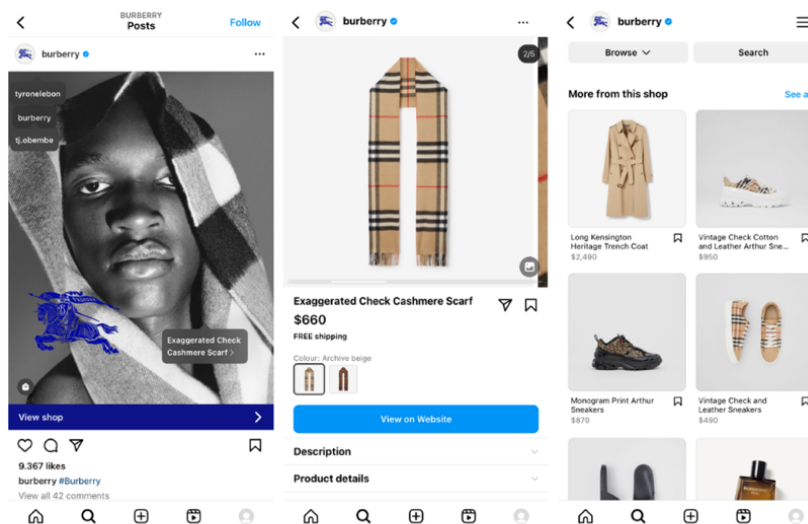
BURBERRY
Posts
Follow

burberry

tyronelebon
burberry
tj.obembe

Exaggerated Check Cashmere Scarf

View shop

9.367 likes
burberry #Burberry
View all 42 comments

burberry

2/5

Exaggerated Check Cashmere Scarf
$660
FREE shipping
Colour: Archive beige

View on Website

Description
Product details

burberry

Browse
Search

More from this shop
See a

Long Kensington Heritage Trench Coat
$2,490

Vintage Check Cotton and Leather Arthur Sne...
$950

Monogram Print Arthur Sneakers
$870

Vintage Check and Leather Sneakers
$490